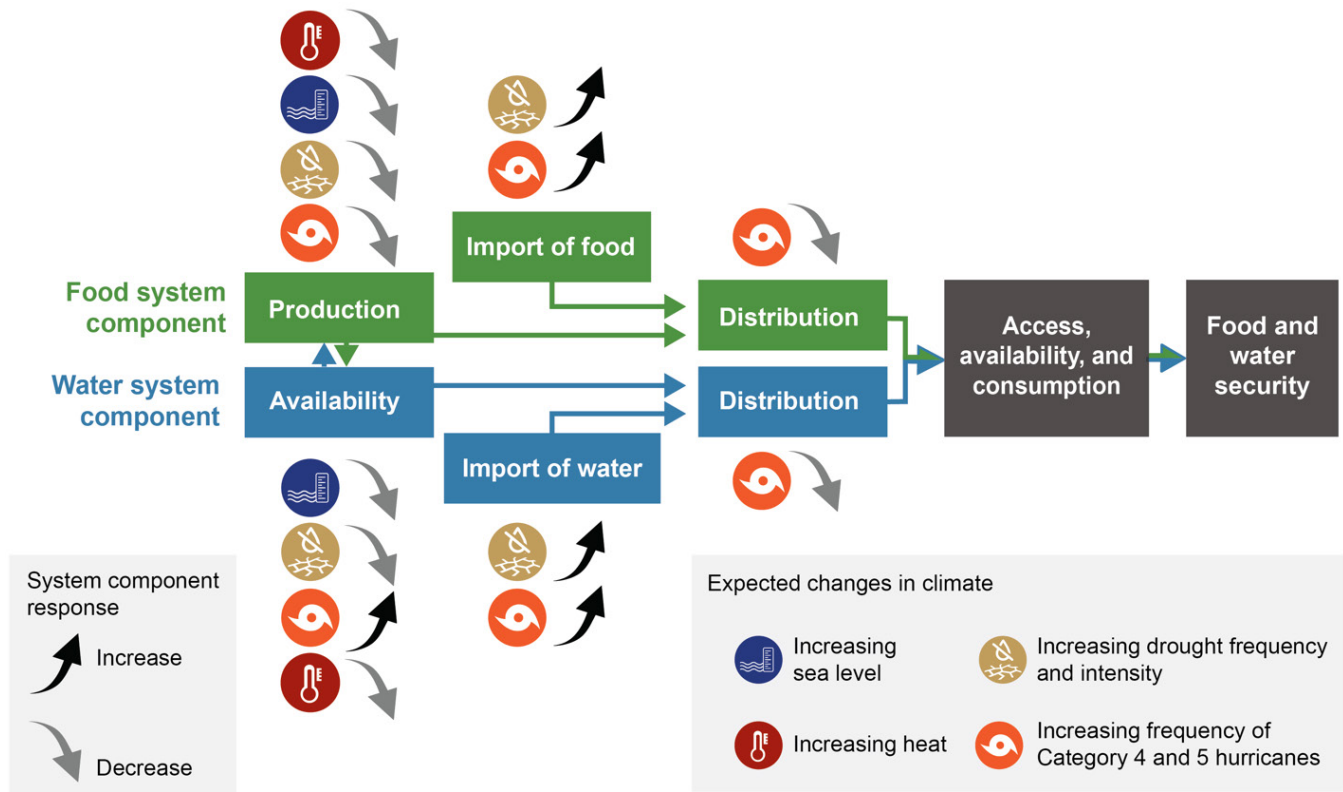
Import of food

Food system component

Production

Distribution

Access, availability, and consumption

Food and water security

Water system component

Availability

Distribution

Import of water

System component response

Increase

Decrease

Expected changes in climate

Increasing sea level

Increasing drought frequency and intensity

Increasing heat

Increasing frequency of Category 4 and 5 hurricanes